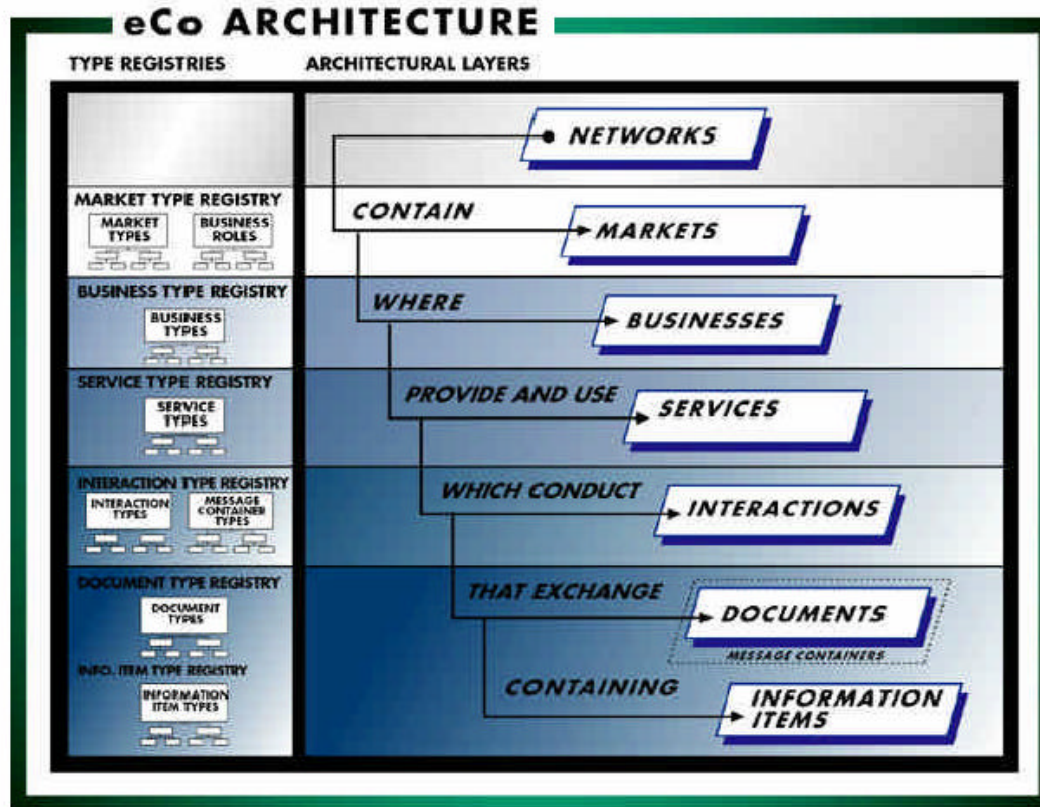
eCo ARCHITECTURE

TYPE REGISTRIES

ARCHITECTURAL LAYERS

NETWORKS

MARKET TYPE REGISTRY

MARKET TYPES

BUSINESS ROLES

CONTAIN

MARKETS

BUSINESS TYPE REGISTRY

BUSINESS TYPES

WHERE

BUSINESSES

SERVICE TYPE REGISTRY

SERVICE TYPES

PROVIDE AND USE

SERVICES

INTERACTION TYPE REGISTRY

INTERACTION TYPES

MESSAGE CONTAINER TYPES

WHICH CONDUCT

INTERACTIONS

DOCUMENT TYPE REGISTRY

DOCUMENT TYPES

THAT EXCHANGE

DOCUMENTS

MESSAGE CONTAINERS

INFO. ITEM TYPE REGISTRY

INFORMATION ITEM TYPES

CONTAINING

INFORMATION ITEMS